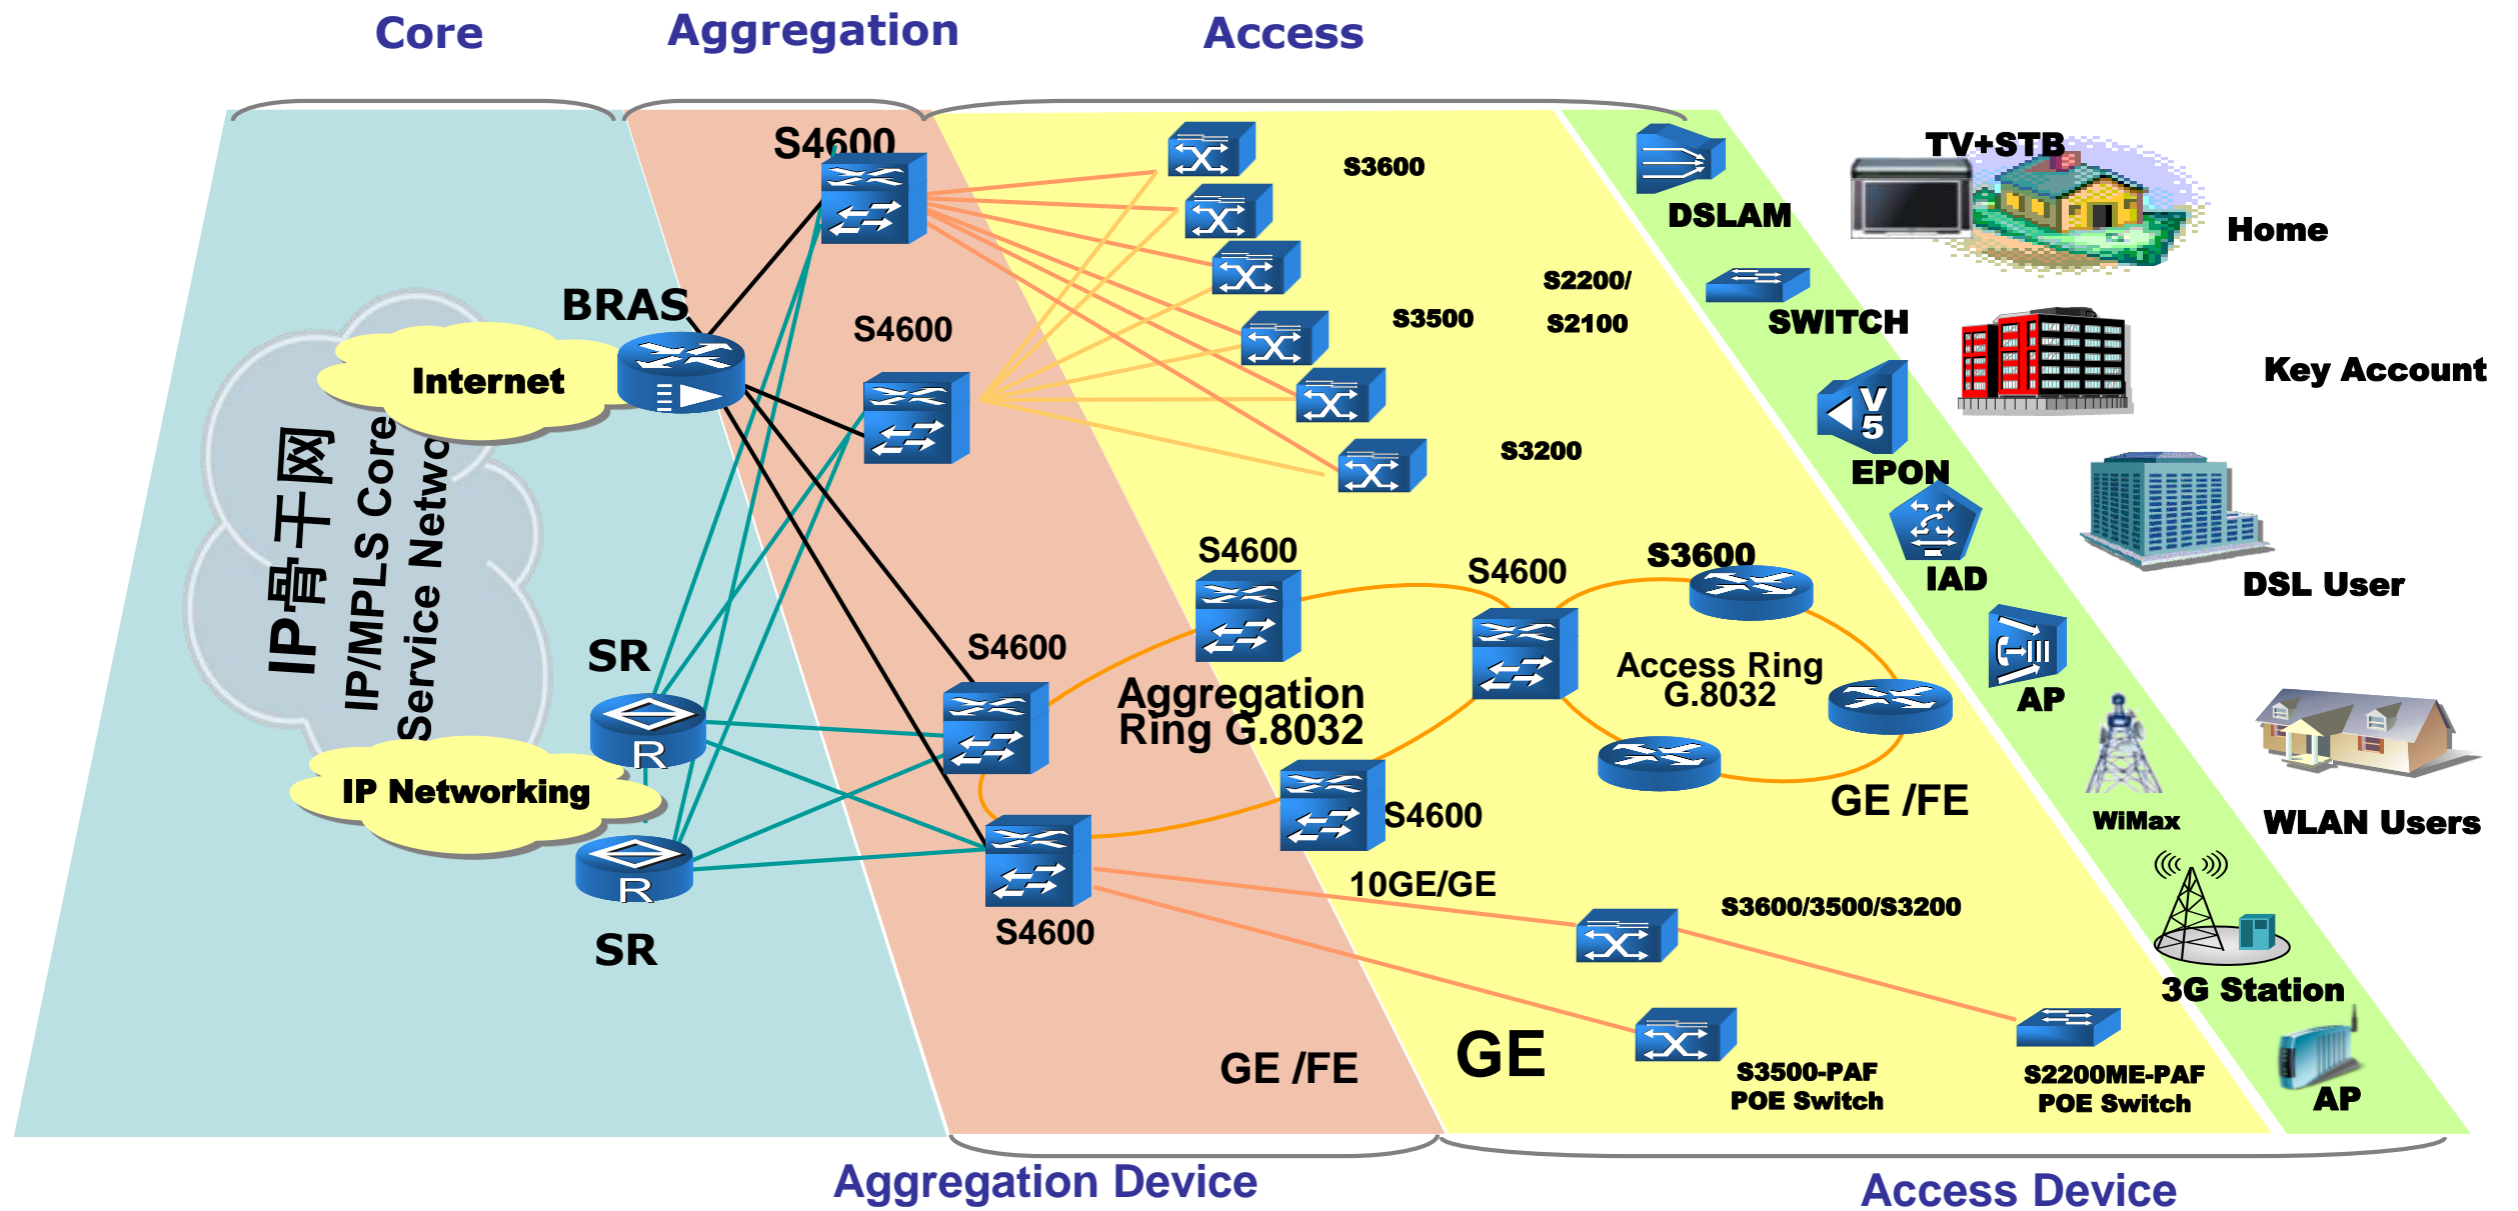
Core
Aggregation
Access

S4600
S3600
DSLAM
TV+STB
Home
BRAS
S4600
S2200/
S3500
S2100
SWITCH
Internet
Key Account
IP骨干网
IP/MPLS Core
Service Netwo
V 5
EPON
S3200
IAD
DSL User
S4600
S4600
S3600
Access Ring G.8032
AP
SR
S4600
Aggregation Ring G.8032
WiMax
WLAN Users
IP Networking
R
S4600
GE /FE
10GE/GE
R
S3600/3500/S3200
S4600
SR
3G Station
GE /FE
GE
S3500-PAF POE Switch
S2200ME-PAF POE Switch
AP
Aggregation Device
Access Device